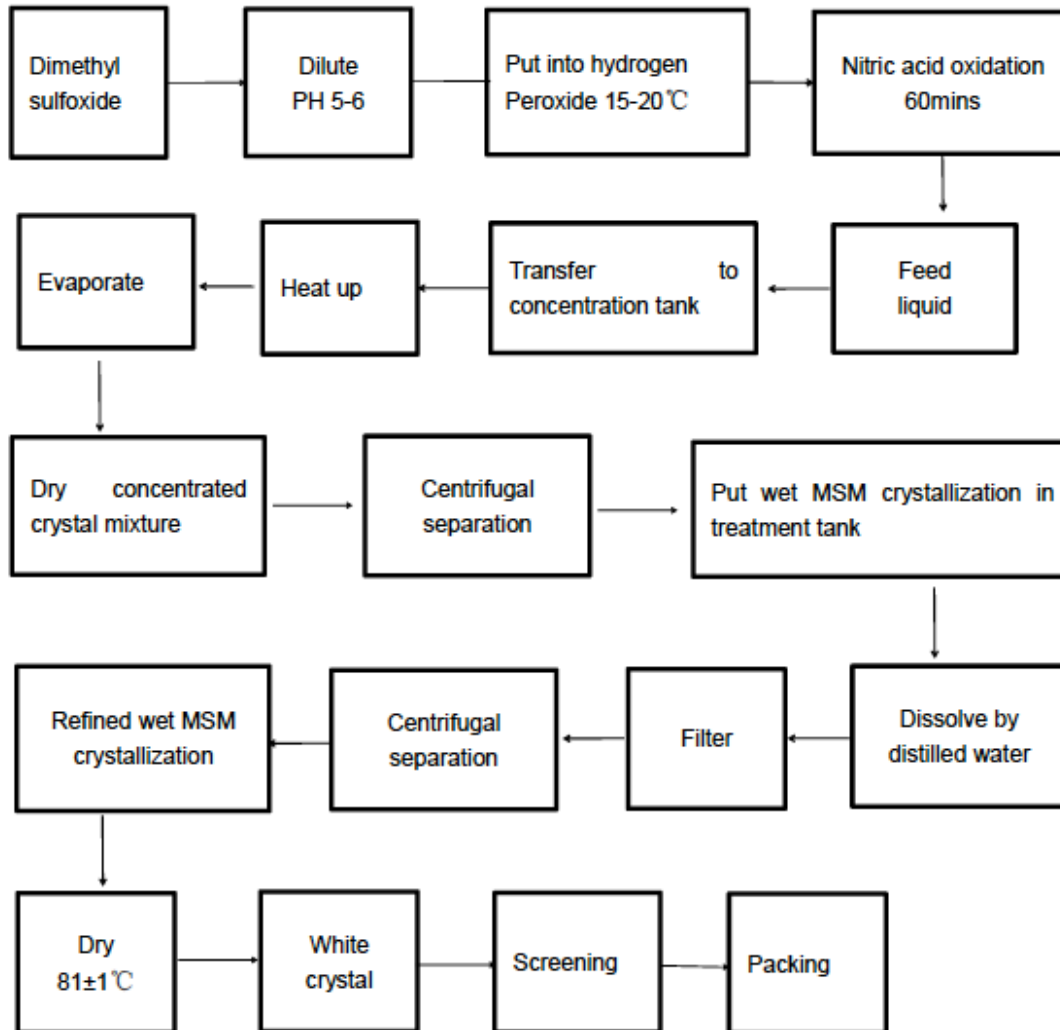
Dimethyl sulfoxide

Dilute PH 5-6

Put into hydrogen Peroxide 15-20℃

Nitric acid oxidation 60mins

Feed liquid

Transfer to concentration tank

Heat up

Evaporate

Dry concentrated crystal mixture

Centrifugal separation

Put wet MSM crystallization in treatment tank

Dissolve by distilled water

Filter

Centrifugal separation

Refined wet MSM crystallization

Dry 81±1℃

White crystal

Screening

Packing